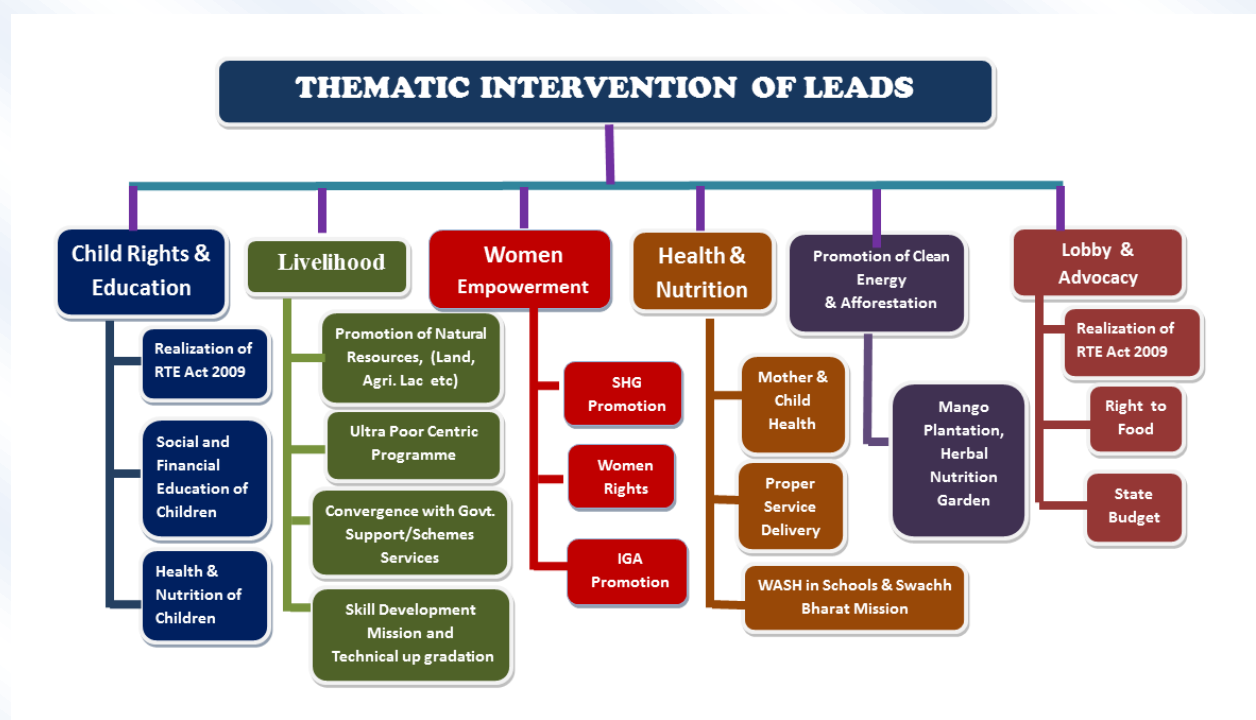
THEMATIC INTERVENTION OF LEADS

Child Rights & Education

Realization of RTE Act 2009

Social and Financial Education of Children

Health & Nutrition of Children

Livelihood

Promotion of Natural Resources, (Land, Agri. Lac etc)

Ultra Poor Centric Programme

Convergence with Govt. Support/Schemes Services

Skill Development Mission and Technical up gradation

Women Empowerment

SHG Promotion

Women Rights

IGA Promotion

Health & Nutrition

Mother & Child Health

Proper Service Delivery

WASH in Schools & Swachh Bharat Mission

Promotion of Clean Energy & Afforestation

Mango Plantation, Herbal Nutrition Garden

Lobby & Advocacy

Realization of RTE Act 2009

Right to Food

State Budget